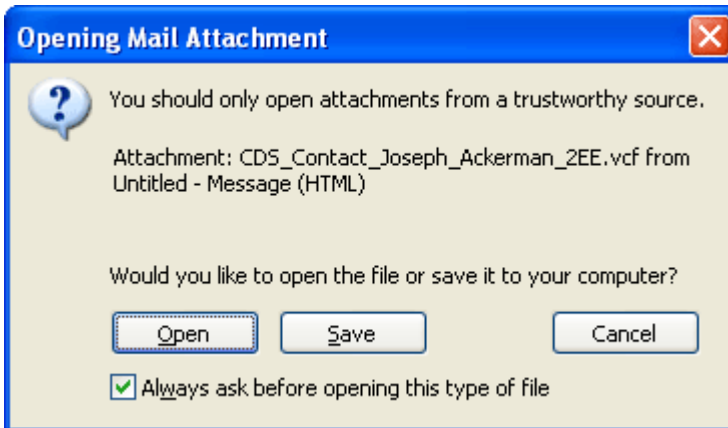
Opening Mail Attachment

You should only open attachments from a trustworthy source.

Attachment: CDS_Contact_Joseph_Ackerman_2EE.vcf from Untitled - Message (HTML)

Would you like to open the file or save it to your computer?

Open Save Cancel

Always ask before opening this type of file